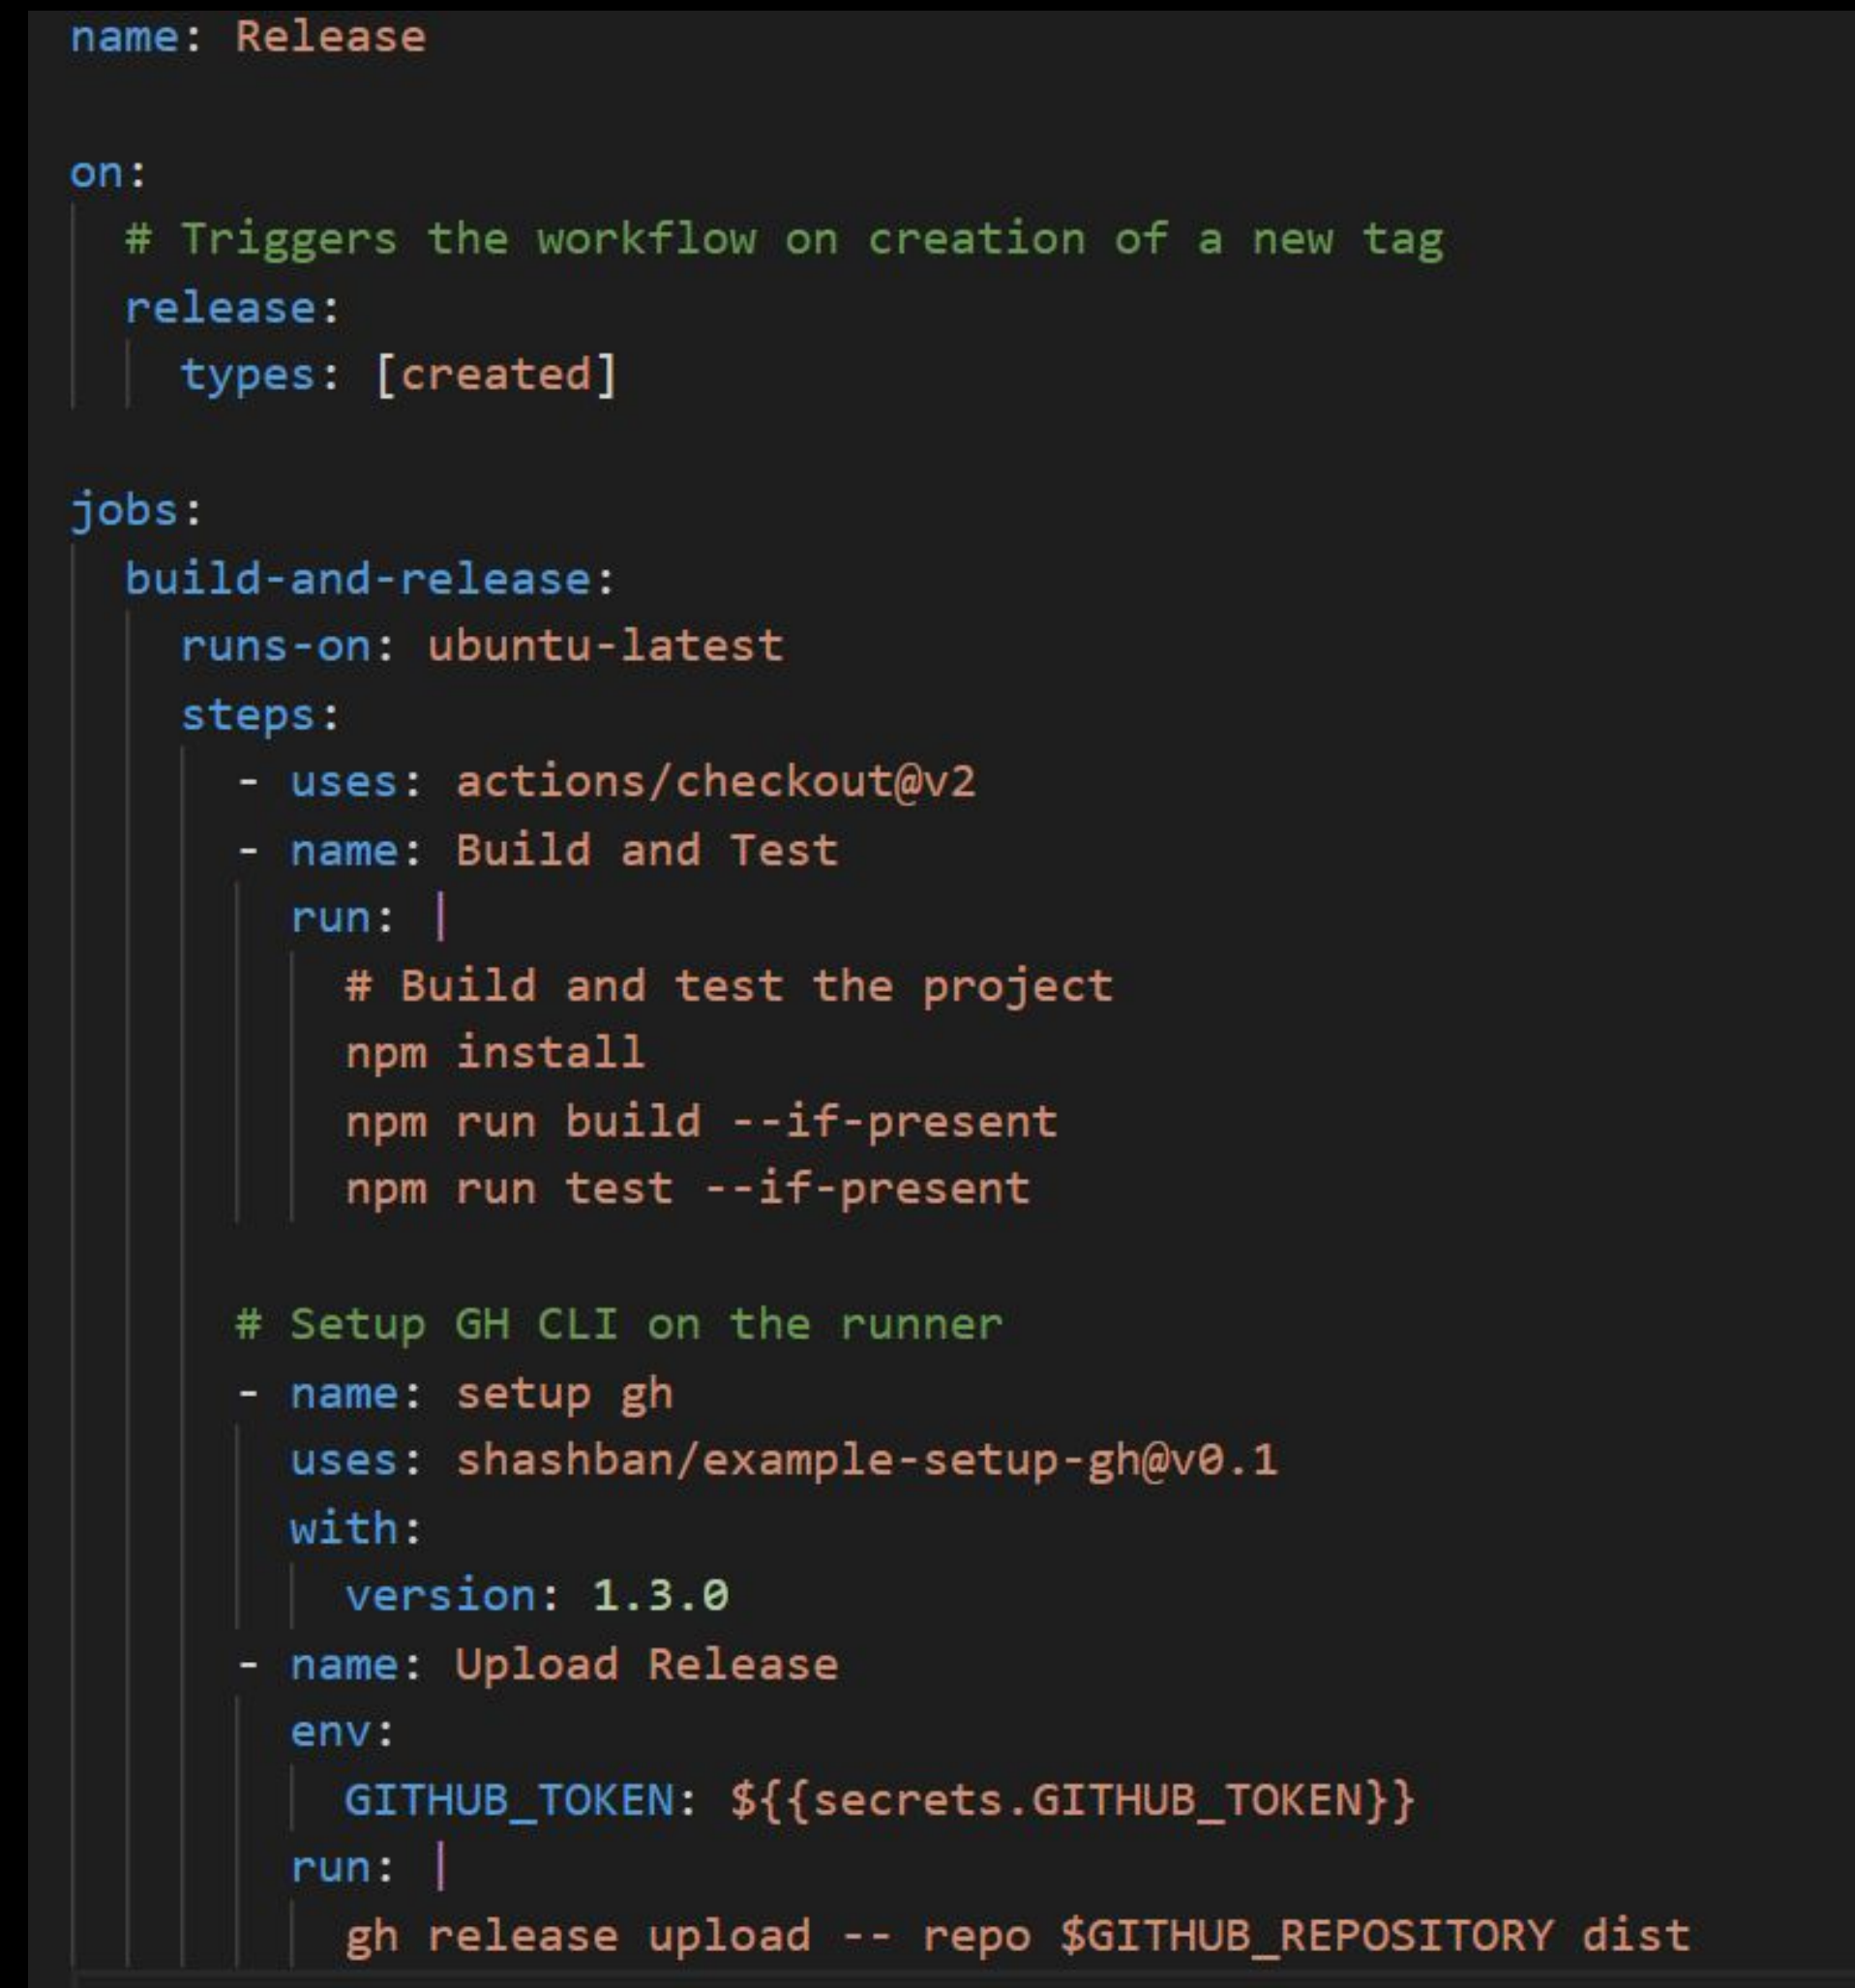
name: Release

on:
  # Triggers the workflow on creation of a new tag
  release:
    types: [created]

jobs:
  build-and-release:
    runs-on: ubuntu-latest
    steps:
      - uses: actions/checkout@v2
      - name: Build and Test
        run: |
          # Build and test the project
          npm install
          npm run build --if-present
          npm run test --if-present

      # Setup GH CLI on the runner
      - name: setup gh
        uses: shashban/example-setup-gh@v0.1
        with:
          version: 1.3.0
      - name: Upload Release
        env:
          GITHUB_TOKEN: ${{secrets.GITHUB_TOKEN}}
        run: |
          gh release upload -- repo $GITHUB_REPOSITORY dist